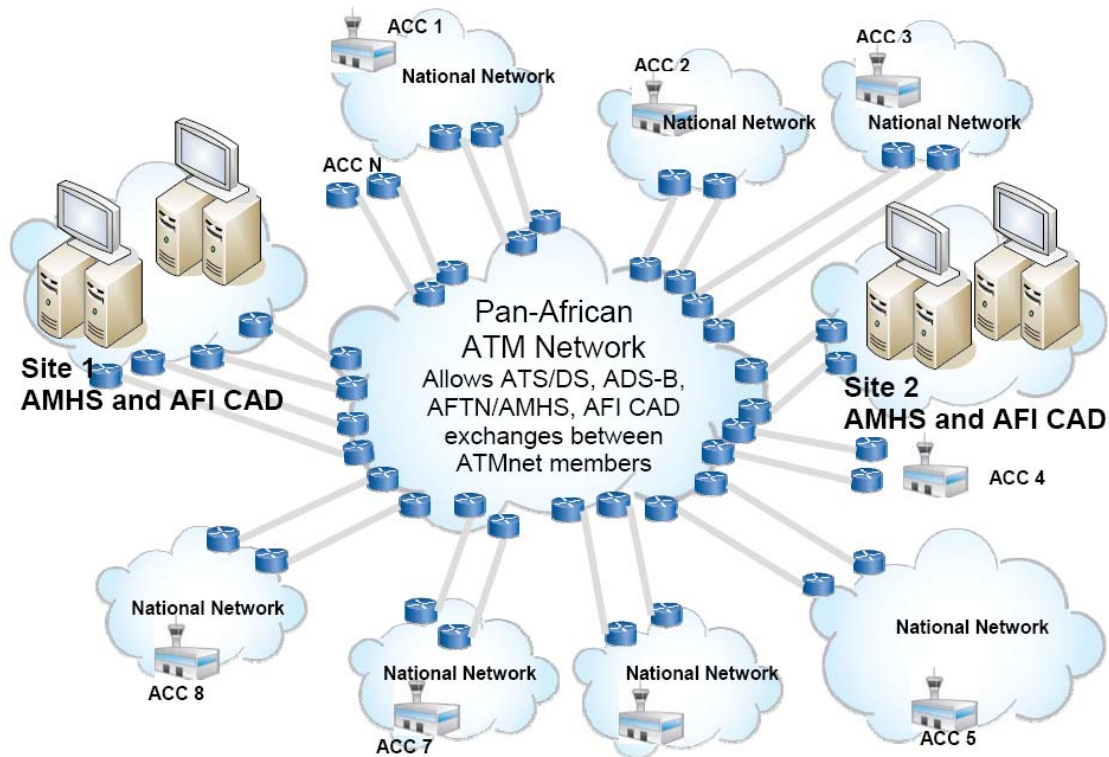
ACC 1
National Network

ACC 2
National Network

ACC 3
National Network

ACC N

Pan-African
ATM Network
Allows ATS/DS, ADS-B, AFTN/AMHS, AFI CAD exchanges between ATMnet members

Site 1
AMHS and AFI CAD

Site 2
AMHS and AFI CAD

ACC 4

National Network
ACC 8

National Network
ACC 7

National Network

National Network
ACC 5